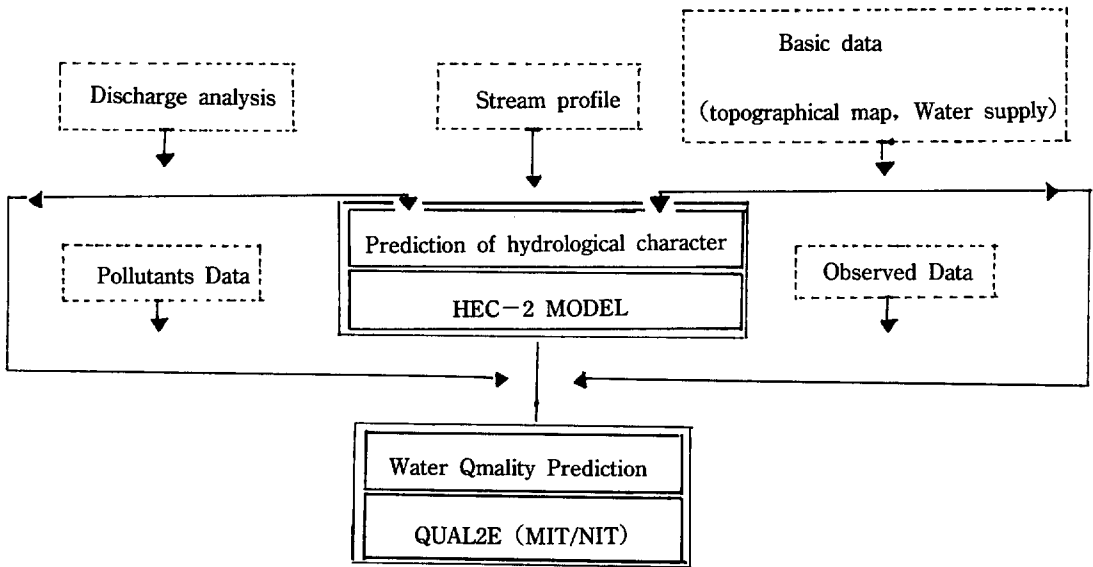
Discharge analysis

Stream profile

Basic data
(topographical map, Water supply)

Prediction of hydrological character

HEC−2 MODEL

Pollutants Data

Observed Data

Water Qmality Prediction

QUAL2E (MIT/NIT)